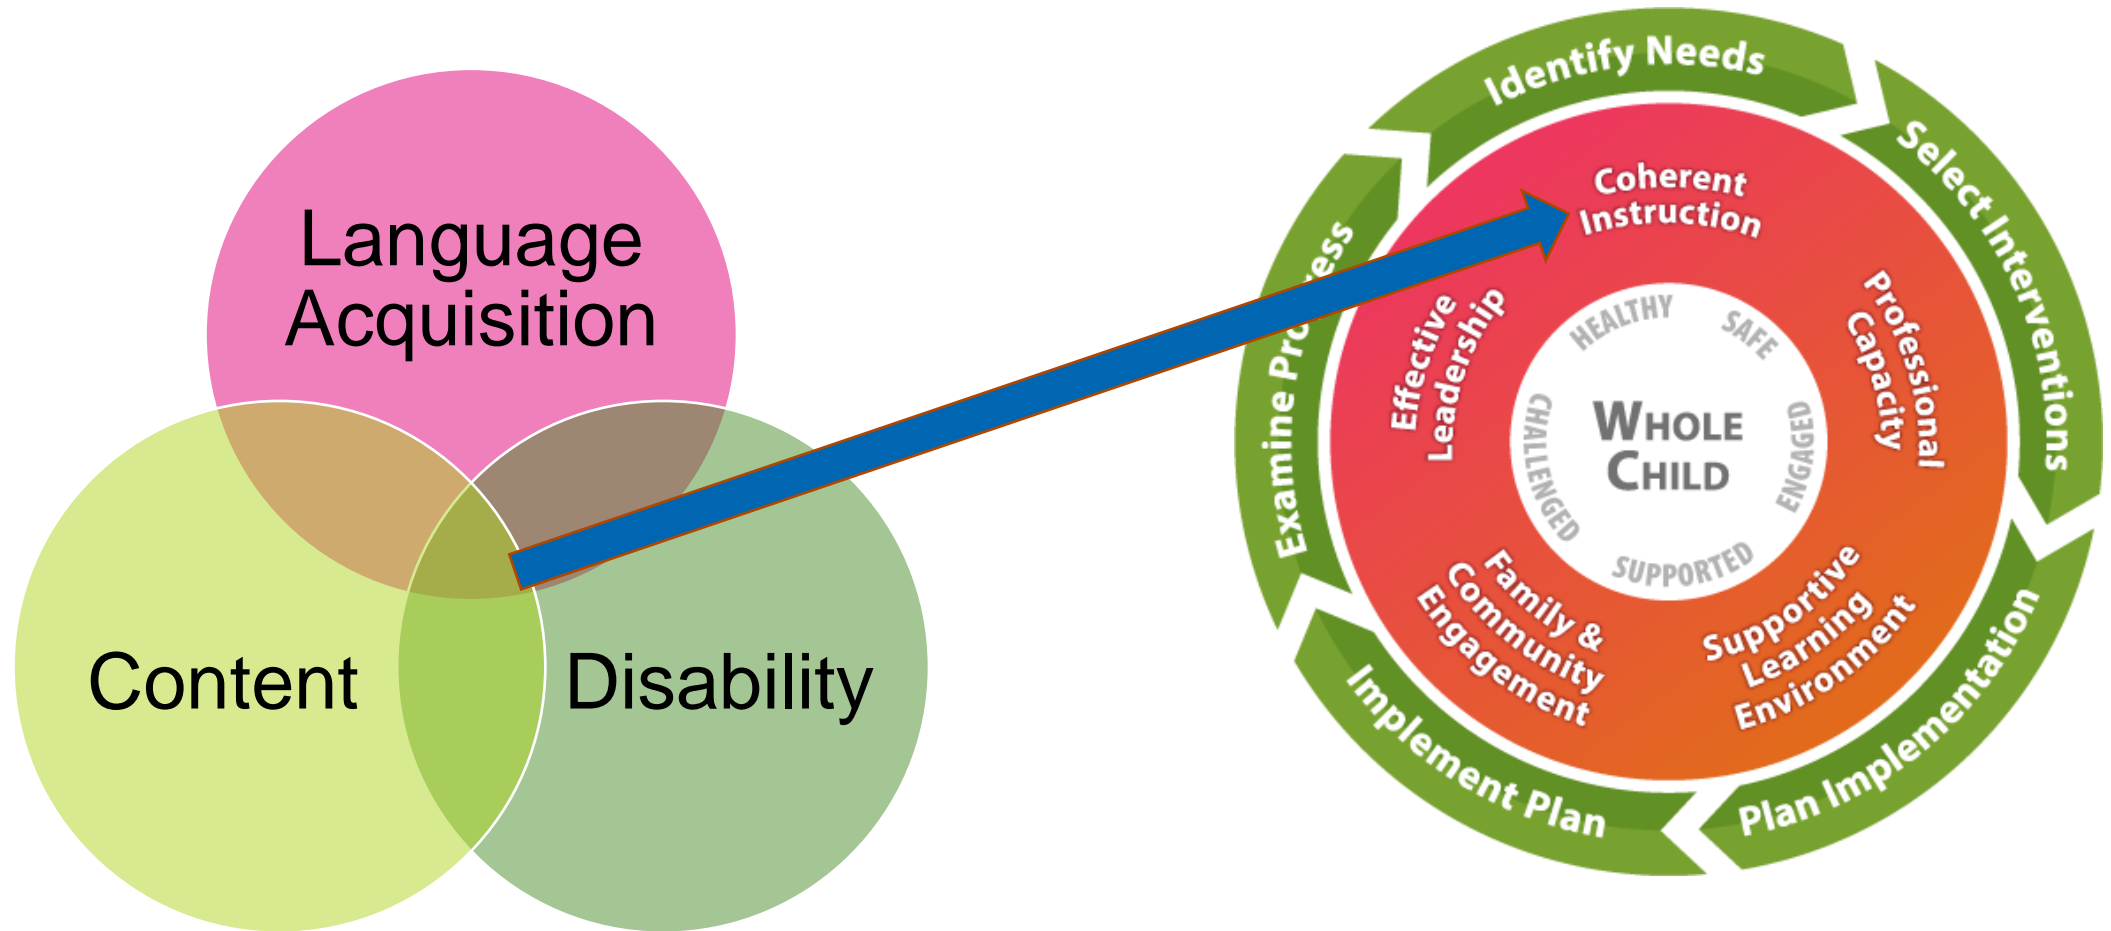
Language Acquisition

Content

Disability

Identify Needs

Select Interventions

Plan Implementation

Implement Plan

Examine Pro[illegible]ess

Coherent Instruction

Professional Capacity

Supportive Learning Environment

Family & Community Engagement

Effective Leadership

HEALTHY

SAFE

ENGAGED

SUPPORTED

CHALLENGED

WHOLE CHILD